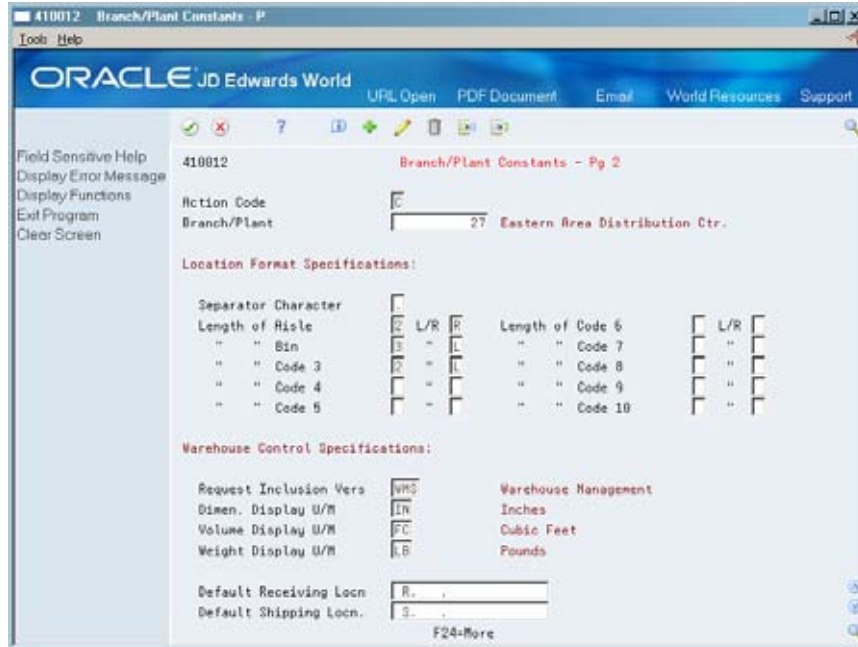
410012 Branch/Plant Constants - P

Tools Help

ORACLE JD Edwards World

URL Open PDF Document Email World Resources Support

Field Sensitive Help
Display Error Message
Display Functions
Exit Program
Clear Screen

410012 Branch/Plant Constants - Pg 2

Action Code C
Branch/Plant 27 Eastern Area Distribution Ctr.

Location Format Specifications:

Separator Character .
Length of Aisle 2 L/R R
" " Bin 3 " L
" " Code 3 2 " L
" " Code 4 "
" " Code 5 "

Length of Code 6 L/R
" " Code 7 "
" " Code 8 "
" " Code 9 "
" " Code 10 "

Warehouse Control Specifications:

Request Inclusion Vers WMS Warehouse Management
Dimen. Display U/M IN Inches
Volume Display U/M FC Cubic Feet
Weight Display U/M LB Pounds

Default Receiving Locn R. .
Default Shipping Locn. S. .

F24=More